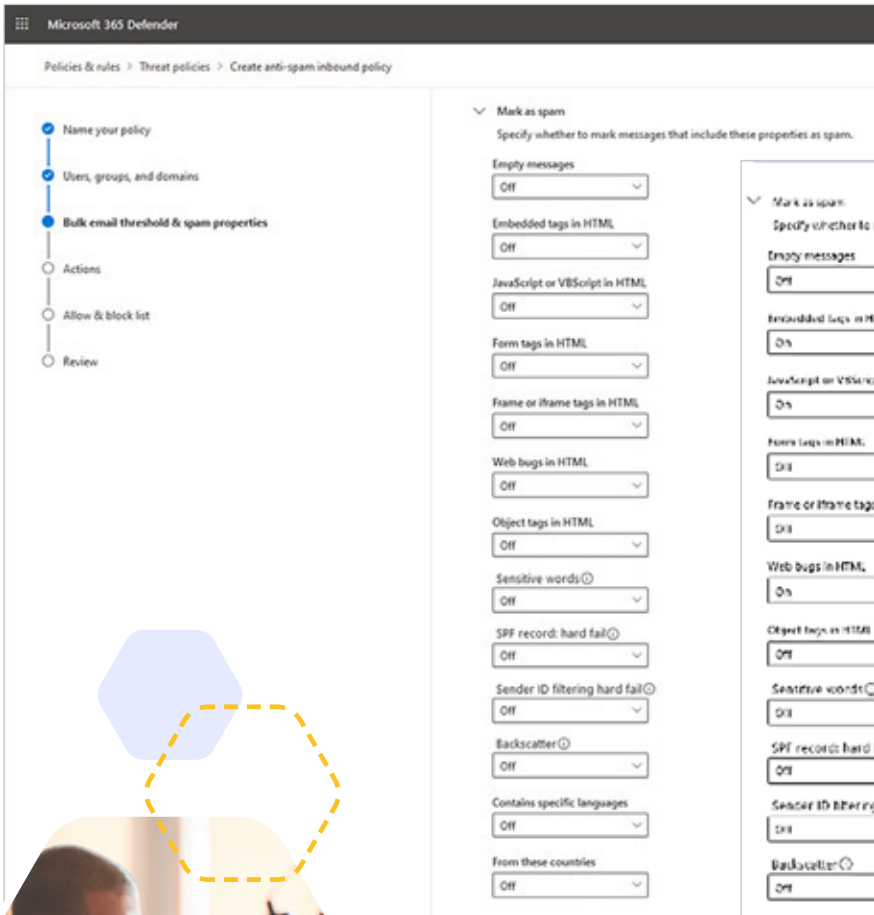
Microsoft 365 Defender

Policies & rules > Threat policies > Create anti-spam inbound policy

Name your policy
Users, groups, and domains
Bulk email threshold & spam properties
Actions
Allow & block list
Review

Mark as spam
Specify whether to mark messages that include these properties as spam.

Empty messages
Off
Embedded tags in HTML
Off
JavaScript or VBScript in HTML
Off
Form tags in HTML
Off
Frame or iframe tags in HTML
Off
Web bugs in HTML
Off
Object tags in HTML
Off
Sensitive words
Off
SPF record: hard fail
Off
Sender ID filtering hard fail
Off
Backscatter
Off
Contains specific languages
Off
From these countries
Off

Mark as spam
Specify whether to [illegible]
Empty messages
Off
Embedded tags in H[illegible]
On
JavaScript or VBScri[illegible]
On
Form tags in HTML
Off
Frame or iframe tag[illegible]
Off
Web bugs in HTML
On
Object tags in HTML
Off
Sensitive words
Off
SPF record: hard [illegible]
Off
Sender ID filtering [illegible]
Off
Backscatter
Off